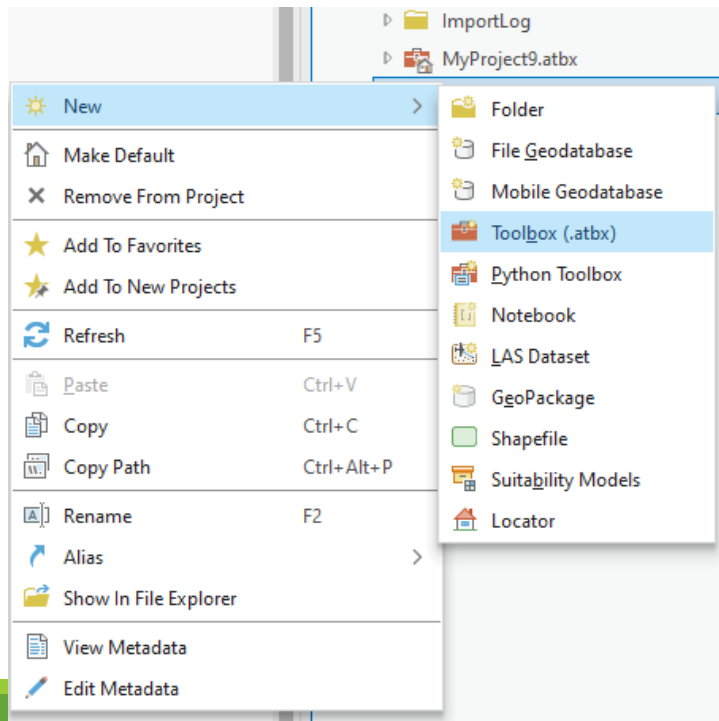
ImportLog
MyProject9.atbx

New
Make Default
Remove From Project
Add To Favorites
Add To New Projects
Refresh F5
Paste Ctrl+V
Copy Ctrl+C
Copy Path Ctrl+Alt+P
Rename F2
Alias
Show In File Explorer
View Metadata
Edit Metadata

Folder
File Geodatabase
Mobile Geodatabase
Toolbox (.atbx)
Python Toolbox
Notebook
LAS Dataset
GeoPackage
Shapefile
Suitability Models
Locator